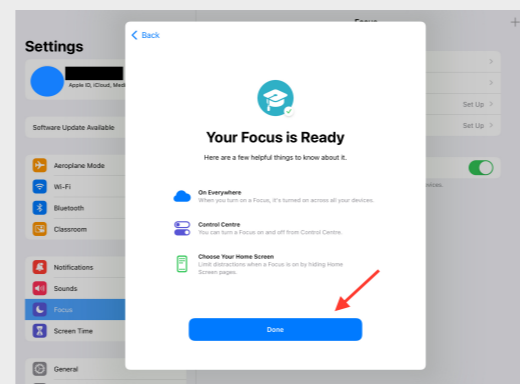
Settings

Apple ID, iCloud, Med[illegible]

Software Update Available

Aeroplane Mode
Wi-Fi
Bluetooth
Classroom

Notifications
Sounds
Focus
Screen Time

General

Focus

Set Up
Set Up

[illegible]evices.

Back

Your Focus is Ready

Here are a few helpful things to know about it.

On Everywhere
When you turn on a Focus, it's turned on across all your devices.

Control Centre
You can turn a Focus on and off from Control Centre.

Choose Your Home Screen
Limit distractions when a Focus is on by hiding Home Screen pages.

Done